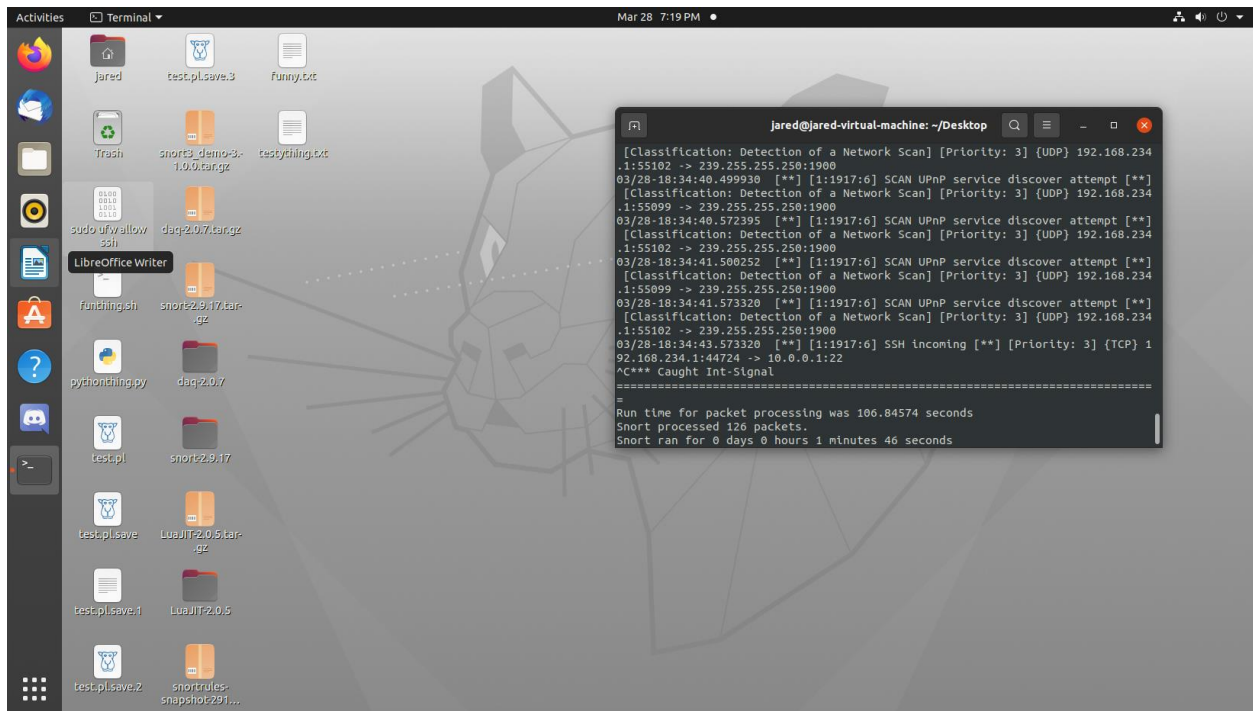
Activities Terminal ▾ Mar 28 7:19 PM ●

jared
test.pl.save.3
funny.txt
Trash
snort3_demo-3.1.0.0.tar.gz
testything.txt
sudo ufw allow ssh
daq-2.0.7.tar.gz
LibreOffice Writer
funthing.sh
snort-2.9.17.tar.gz
pythonthing.py
daq-2.0.7
test.pl
snort-2.9.17
test.pl.save
LuaJIT-2.0.5.tar.gz
test.pl.save.1
LuaJIT-2.0.5
test.pl.save.2
snortrules-snapshot-291...

jared@jared-virtual-machine: ~/Desktop

[Classification: Detection of a Network Scan] [Priority: 3] {UDP} 192.168.234.1:55102 -> 239.255.255.250:1900
03/28-18:34:40.499930 [**] [1:1917:6] SCAN UPnP service discover attempt [**] [Classification: Detection of a Network Scan] [Priority: 3] {UDP} 192.168.234.1:55099 -> 239.255.255.250:1900
03/28-18:34:40.572395 [**] [1:1917:6] SCAN UPnP service discover attempt [**] [Classification: Detection of a Network Scan] [Priority: 3] {UDP} 192.168.234.1:55102 -> 239.255.255.250:1900
03/28-18:34:41.500252 [**] [1:1917:6] SCAN UPnP service discover attempt [**] [Classification: Detection of a Network Scan] [Priority: 3] {UDP} 192.168.234.1:55099 -> 239.255.255.250:1900
03/28-18:34:41.573320 [**] [1:1917:6] SCAN UPnP service discover attempt [**] [Classification: Detection of a Network Scan] [Priority: 3] {UDP} 192.168.234.1:55102 -> 239.255.255.250:1900
03/28-18:34:43.573320 [**] [1:1917:6] SSH incoming [**] [Priority: 3] {TCP} 192.168.234.1:44724 -> 10.0.0.1:22
^C*** Caught Int-Signal
===============================================================================
Run time for packet processing was 106.84574 seconds
Snort processed 126 packets.
Snort ran for 0 days 0 hours 1 minutes 46 seconds